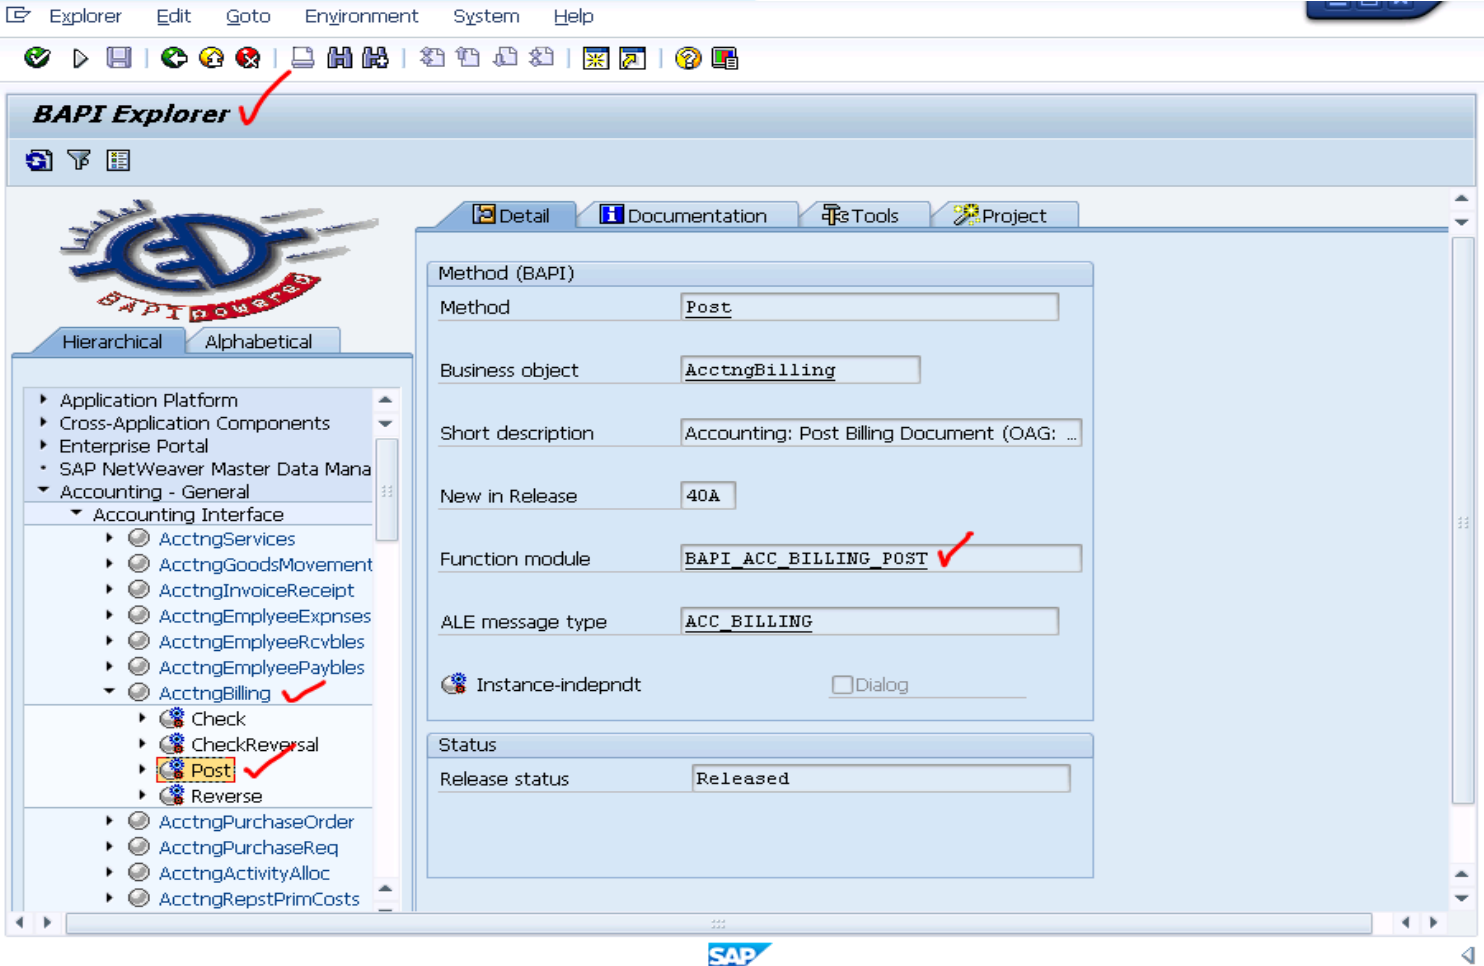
Explorer Edit Goto Environment System Help

BAPI Explorer

BAPI powered

Hierarchical Alphabetical

Application Platform
Cross-Application Components
Enterprise Portal
SAP NetWeaver Master Data Mana
Accounting - General
Accounting Interface
AcctngServices
AcctngGoodsMovement
AcctngInvoiceReceipt
AcctngEmplyeeExpnses
AcctngEmplyeeRcvbles
AcctngEmplyeePaybles
AcctngBilling
Check
CheckReversal
Post
Reverse
AcctngPurchaseOrder
AcctngPurchaseReq
AcctngActivityAlloc
AcctngRepstPrimCosts

Detail Documentation Tools Project

Method (BAPI)

| | |
|---|---|
| Method | Post |
| Business object | AcctngBilling |
| Short description | Accounting: Post Billing Document (OAG: ... |
| New in Release | 40A |
| Function module | BAPI_ACC_BILLING_POST |
| ALE message type | ACC_BILLING |

Instance-indepndt Dialog

Status

| | |
|---|---|
| Release status | Released |

SAP